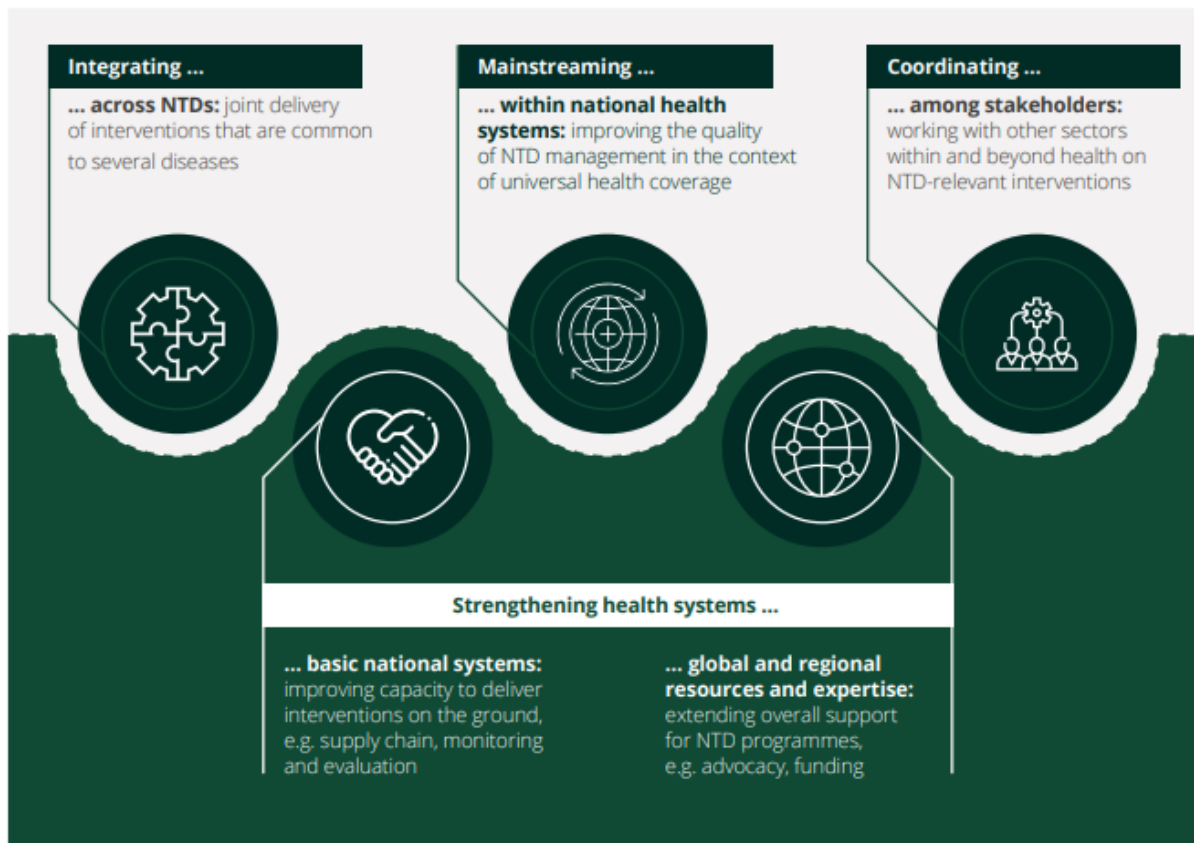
Integrating ...

... across NTDs: joint delivery of interventions that are common to several diseases

Mainstreaming ...

... within national health systems: improving the quality of NTD management in the context of universal health coverage

Coordinating ...

... among stakeholders: working with other sectors within and beyond health on NTD-relevant interventions

Strengthening health systems ...

... basic national systems: improving capacity to deliver interventions on the ground, e.g. supply chain, monitoring and evaluation

... global and regional resources and expertise: extending overall support for NTD programmes, e.g. advocacy, funding